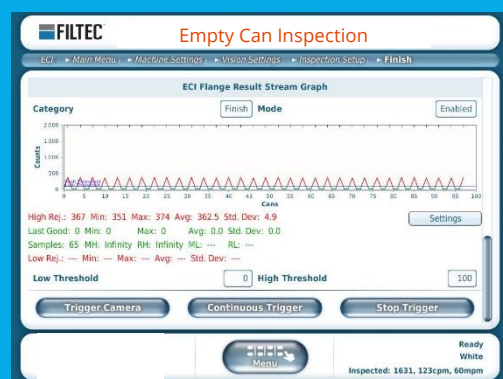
FILTEC

Empty Can Inspection

ECI ▸ Main Menu ▸ Machine Settings ▸ Vision Settings ▸ Inspection Setup ▸ Finish

ECI Flange Result Stream Graph

Category

Finish

Mode

Enabled

2,000
1,500
1,000
500
0

Counts

0 5 10 15 20 25 30 35 40 45 50 55 60 65 70 75 80 85 90 95 100

Cans

High Rej.: 367 Min: 351 Max: 374 Avg: 362.5 Std. Dev: 4.9

Settings

Last Good: 0 Min: 0 Max: 0 Avg: 0.0 Std. Dev: 0.0

Samples: 65 MH: Infinity RH: Infinity ML: --- RL: ---

Low Rej.: --- Min: --- Max: --- Avg: --- Std. Dev: ---

Low Threshold

0

High Threshold

100

Trigger Camera

Continuous Trigger

Stop Trigger

Menu

Ready

White

Inspected: 1631, 123cpm, 60ppm